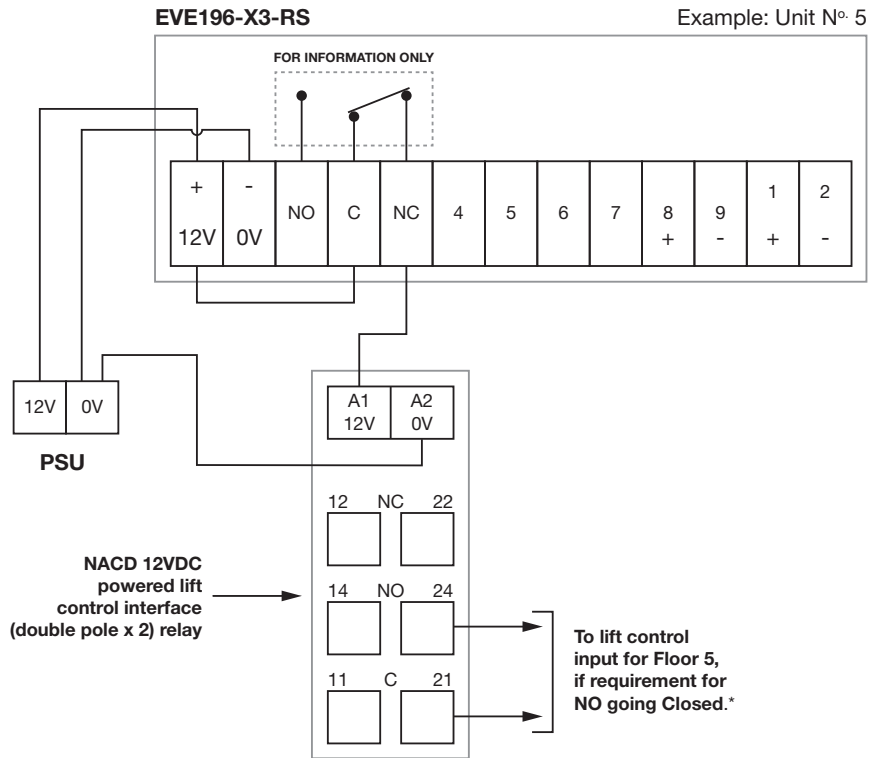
EVE196-X3-RS

Example: Unit N$^{o.}$ 5

FOR INFORMATION ONLY

| + 12V | - 0V | NO | C | NC | 4 | 5 | 6 | 7 | 8 + | 9 - | 1 + | 2 - |
|---|---|---|---|---|---|---|---|---|---|---|---|---|

12V 0V

PSU

A1 12V

A2 0V

12 NC 22

14 NO 24

11 C 21

NACD 12VDC powered lift control interface (double pole x 2) relay

To lift control input for Floor 5, if requirement for NO going Closed.*